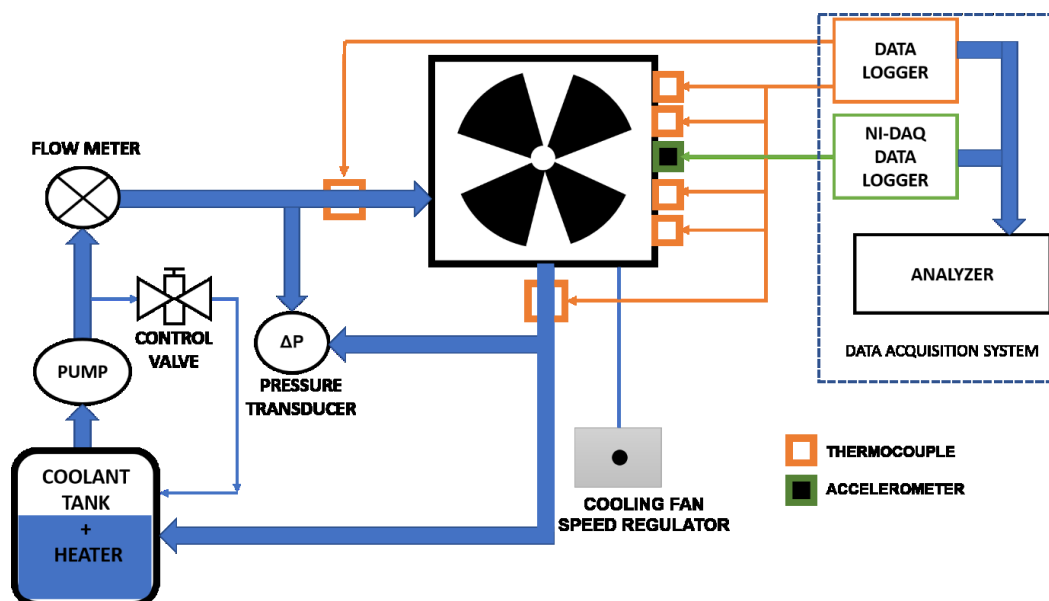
DATA LOGGER

NI-DAQ DATA LOGGER

ANALYZER

DATA ACQUISITION SYSTEM

FLOW METER

CONTROL VALVE

PUMP

$\Delta P$

PRESSURE TRANSDUCER

COOLANT TANK + HEATER

COOLING FAN SPEED REGULATOR

THERMOCOUPLE

ACCELEROMETER